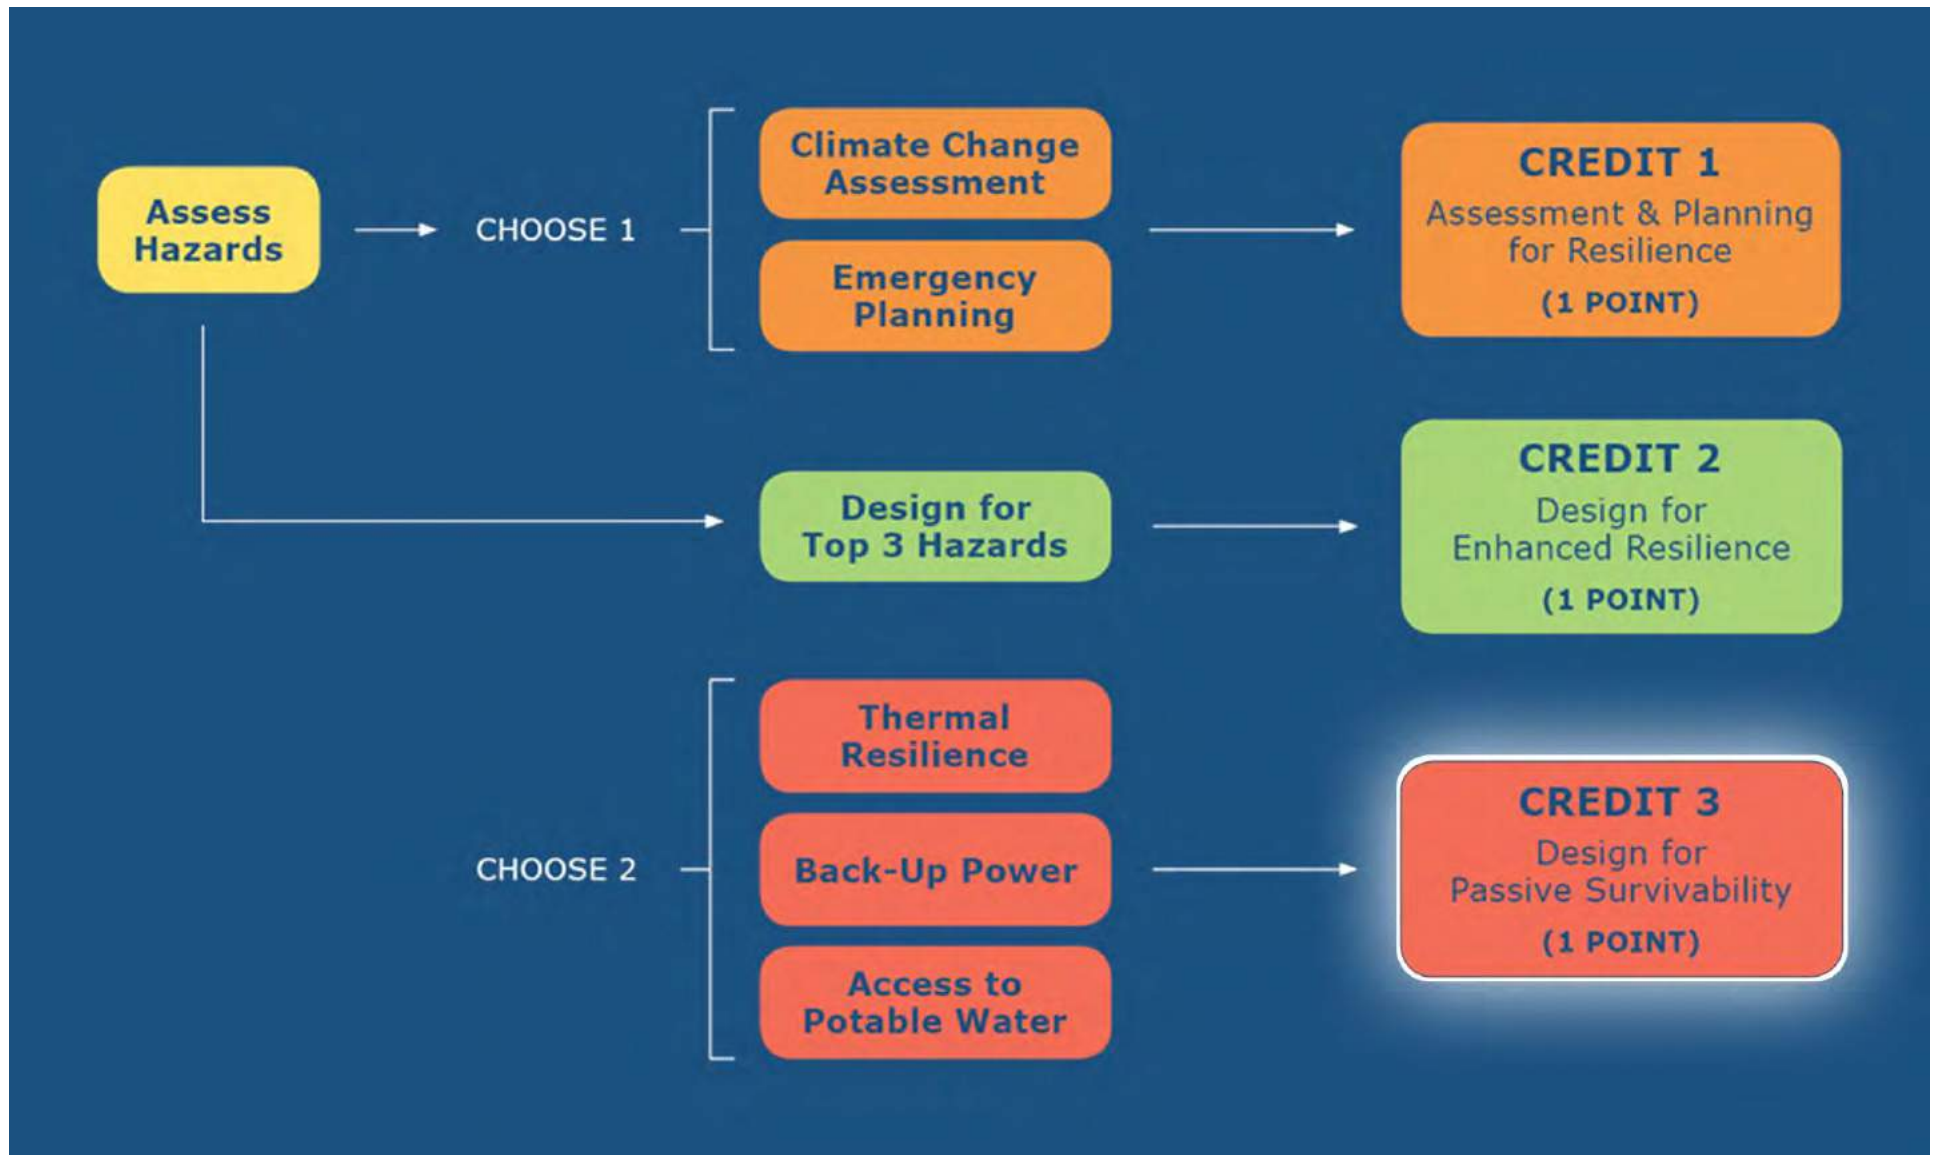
Assess Hazards

CHOOSE 1

Climate Change Assessment

Emergency Planning

CREDIT 1
Assessment & Planning for Resilience
(1 POINT)

Design for Top 3 Hazards

CREDIT 2
Design for Enhanced Resilience
(1 POINT)

CHOOSE 2

Thermal Resilience

Back-Up Power

Access to Potable Water

CREDIT 3
Design for Passive Survivability
(1 POINT)